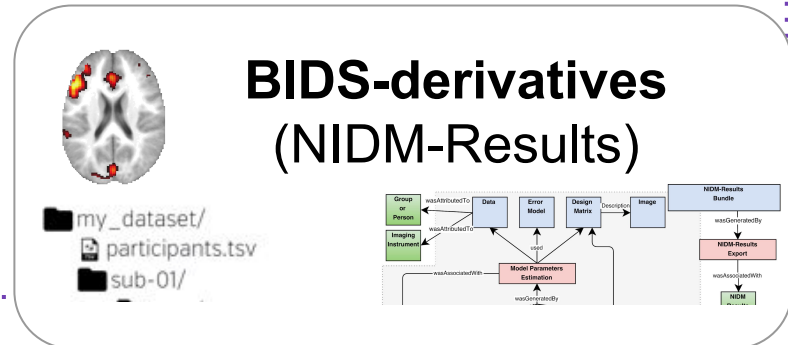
BIDS-derivatives
(NIDM-Results)

my_dataset/
participants.tsv
sub-01/

Group or Person
wasAttributedTo
Data
Error Model
Design Matrix
Description
Image
NIDM-Results Bundle
wasAttributedTo
Imaging Instrument
used
wasGeneratedBy
NIDM-Results Export
wasAssociatedWith
Model Parameters Estimation
wasAssociatedWith
wasGeneratedBy
NIDM
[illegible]